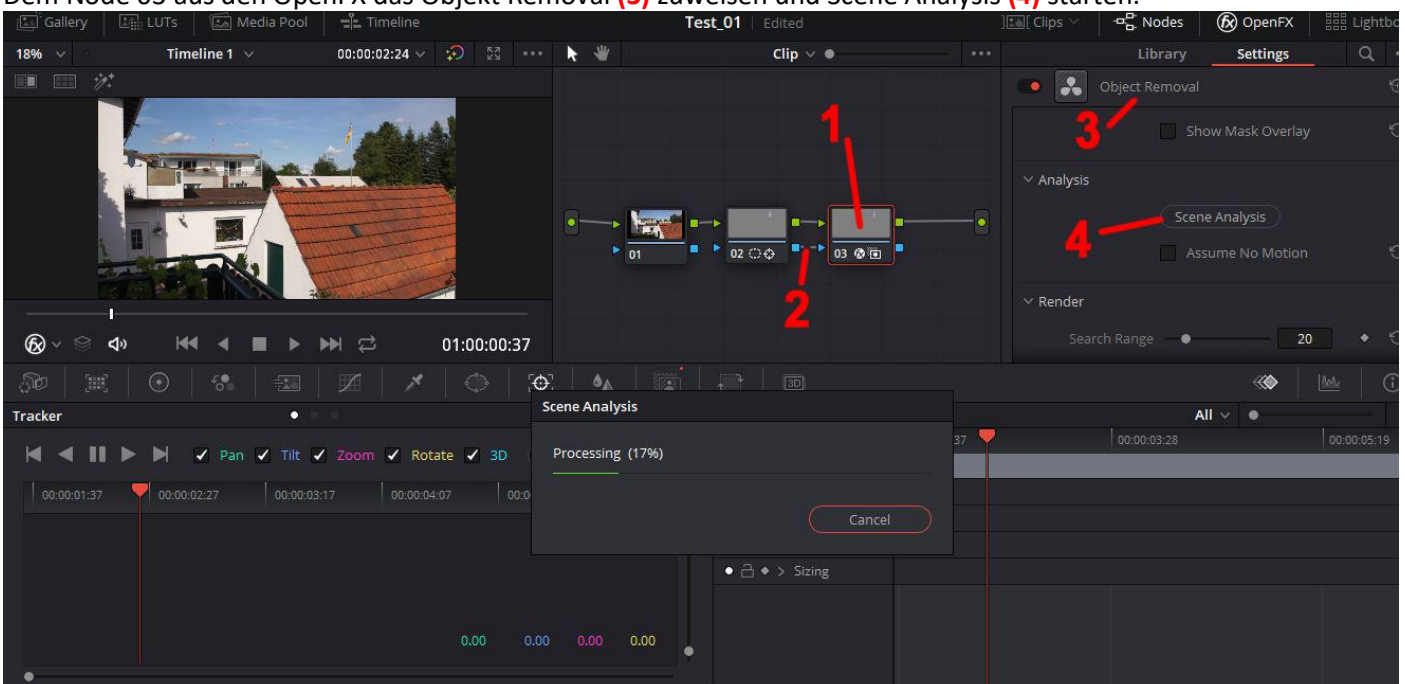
Dem Node 03 aus den OpenFX das Objekt Removal (3) zuweisen und Scene Analysis (4) starten.

Gallery LUTs Media Pool Timeline Test_01 Edited Clips Nodes OpenFX Lightbo

18% Timeline 1 00:00:02:24 Clip Library Settings

Object Removal

3

Show Mask Overlay

1

Analysis

Scene Analysis

4

Assume No Motion

01 02 03

2

Render

Search Range 20

01:00:00:37

Tracker

Scene Analysis

Processing (17%)

Cancel

All

Pan Tilt Zoom Rotate 3D

00:00:01:37 00:00:02:27 00:00:03:17 00:00:04:07 00:0

37 00:00:03:28 00:00:05:19

Sizing

0.00 0.00 0.00 0.00